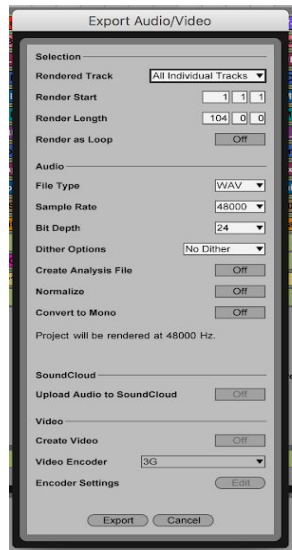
Export Audio/Video

Selection

Rendered Track All Individual Tracks

Render Start 1 1 1

Render Length 104 0 0

Render as Loop Off

Audio

File Type WAV

Sample Rate 48000

Bit Depth 24

Dither Options No Dither

Create Analysis File Off

Normalize Off

Convert to Mono Off

Project will be rendered at 48000 Hz.

SoundCloud

Upload Audio to SoundCloud Off

Video

Create Video Off

Video Encoder 3G

Encoder Settings Edit

Export Cancel